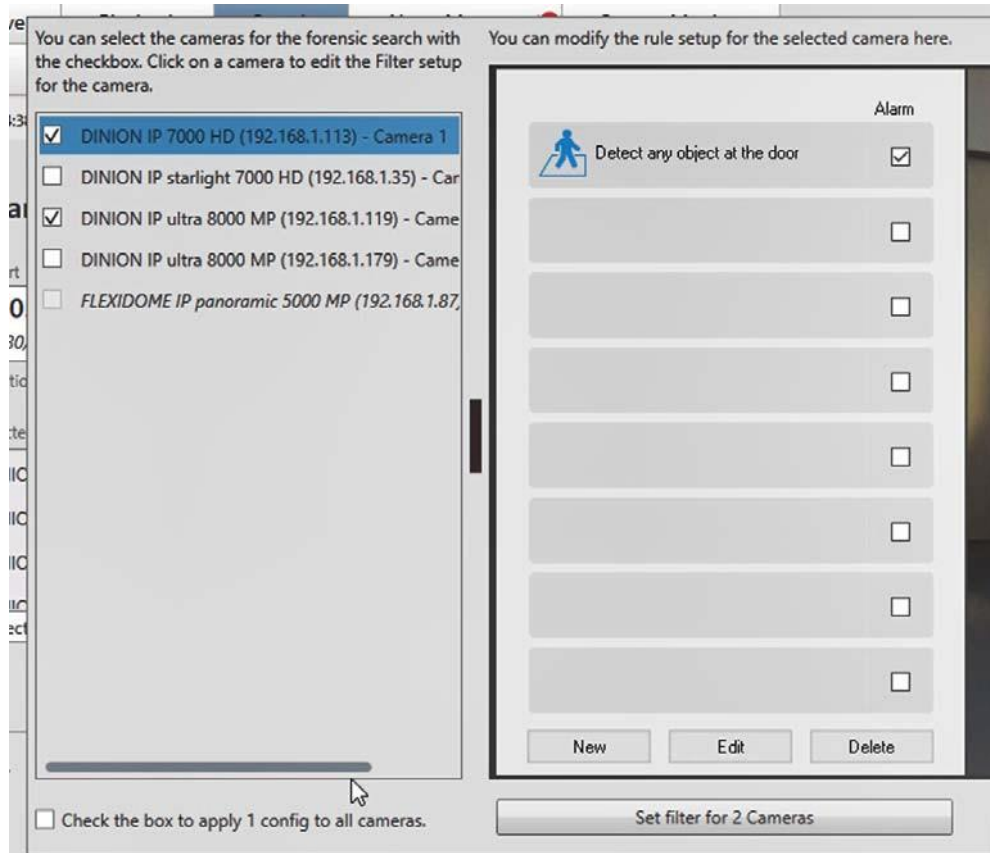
You can select the cameras for the forensic search with the checkbox. Click on a camera to edit the Filter setup for the camera.

DINION IP 7000 HD (192.168.1.113) - Camera 1
DINION IP starlight 7000 HD (192.168.1.35) - Car
DINION IP ultra 8000 MP (192.168.1.119) - Came
DINION IP ultra 8000 MP (192.168.1.179) - Came
FLEXIDOME IP panoramic 5000 MP (192.168.1.87,

Check the box to apply 1 config to all cameras.

You can modify the rule setup for the selected camera here.

Alarm

Detect any object at the door

New
Edit
Delete

Set filter for 2 Cameras